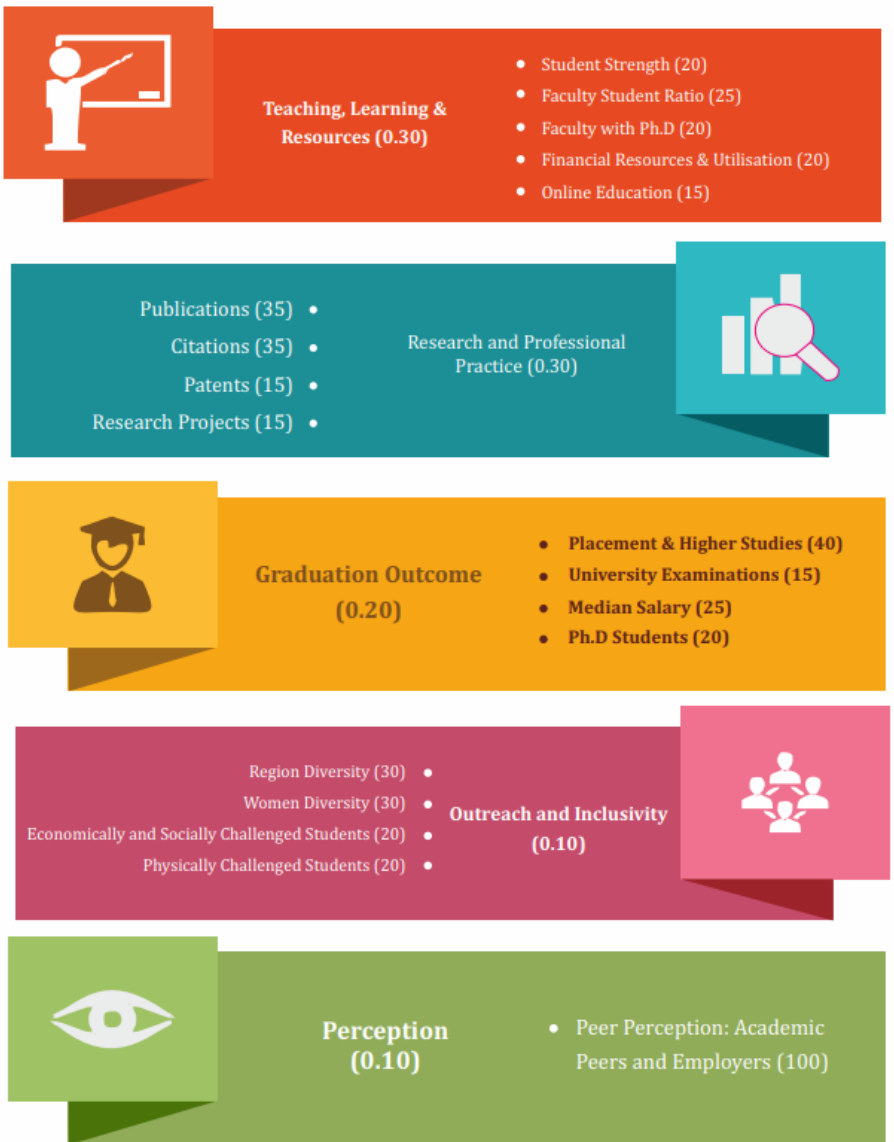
Teaching, Learning & Resources (0.30)

- Student Strength (20)
- Faculty Student Ratio (25)
- Faculty with Ph.D (20)
- Financial Resources & Utilisation (20)
- Online Education (15)

Publications (35)
Citations (35)
Patents (15)
Research Projects (15)

Research and Professional Practice (0.30)

Graduation Outcome (0.20)

- Placement & Higher Studies (40)
- University Examinations (15)
- Median Salary (25)
- Ph.D Students (20)

Region Diversity (30)
Women Diversity (30)
Economically and Socially Challenged Students (20)
Physically Challenged Students (20)

Outreach and Inclusivity (0.10)

Perception (0.10)

- Peer Perception: Academic Peers and Employers (100)